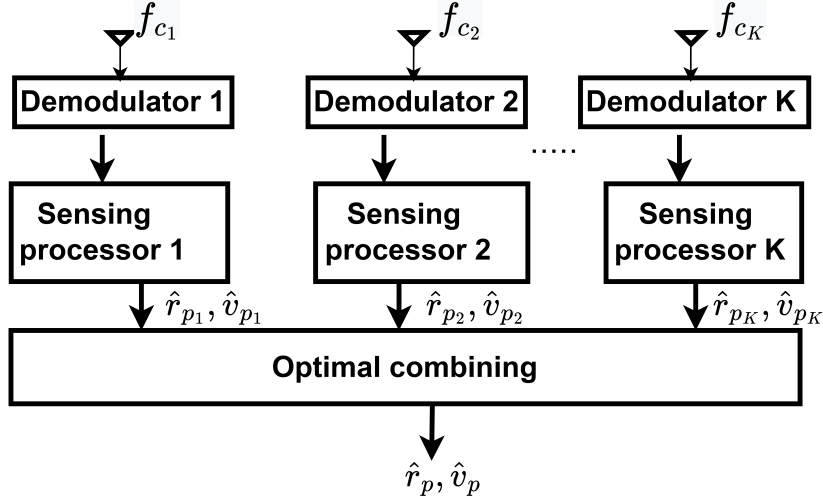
$f_{c_1}$

$f_{c_2}$

$f_{c_K}$

Demodulator 1

Demodulator 2

Demodulator K

.....

Sensing processor 1

Sensing processor 2

Sensing processor K

$\hat{r}_{p_1}, \hat{v}_{p_1}$

$\hat{r}_{p_2}, \hat{v}_{p_2}$

$\hat{r}_{p_K}, \hat{v}_{p_K}$

Optimal combining

$\hat{r}_p, \hat{v}_p$